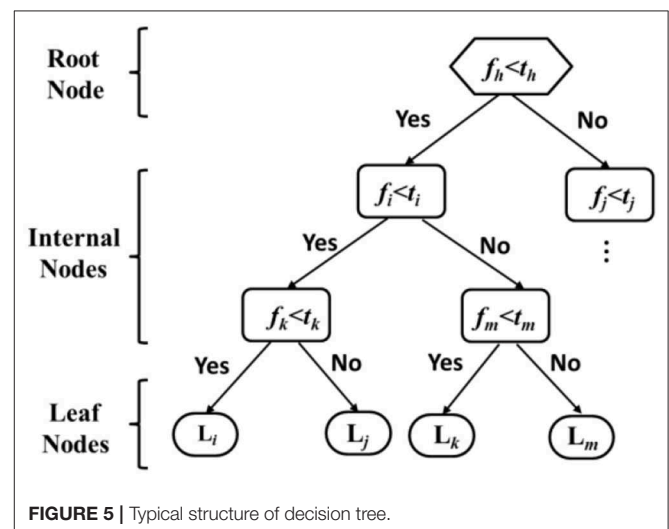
Root Node

$f_h<t_h$

Yes

No

Internal Nodes

$f_i<t_i$

$f_j<t_j$

Yes

No

⋮

$f_k<t_k$

$f_m<t_m$

Yes

No

Yes

No

Leaf Nodes

$L_i$

$L_j$

$L_k$

$L_m$

**FIGURE 5 |** Typical structure of decision tree.